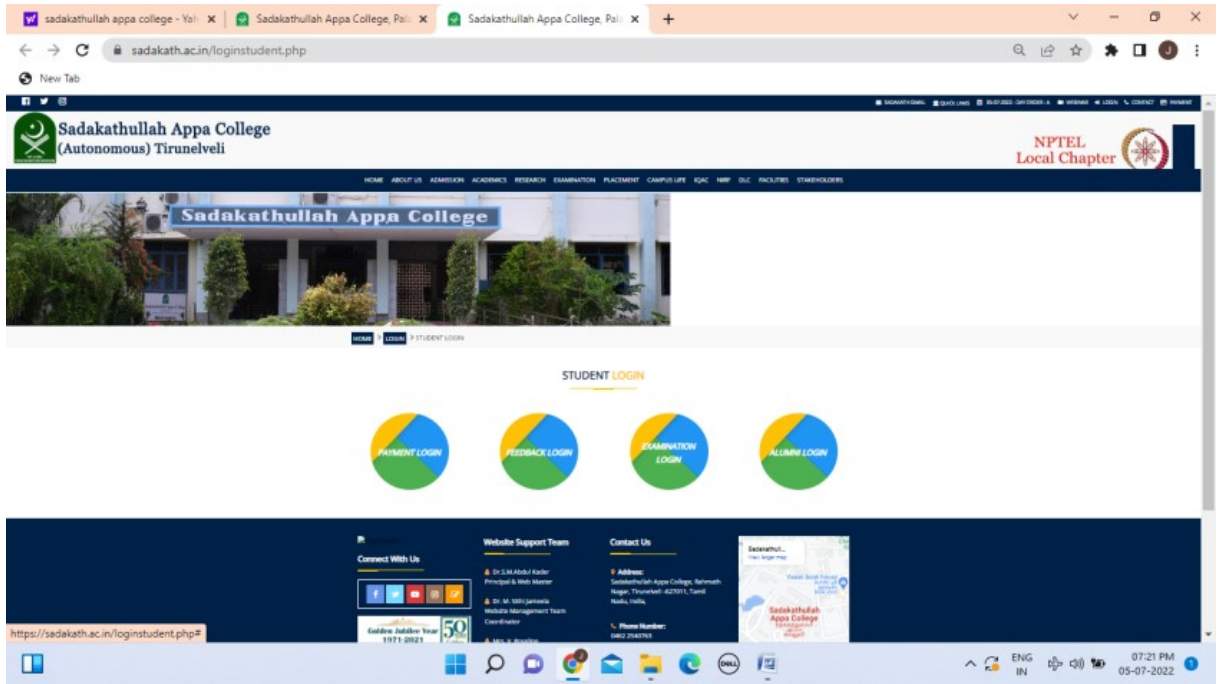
sadakathullah appa college - Yah ×
Sadakathullah Appa College, Pal ×
Sadakathullah Appa College, Pal ×
+

sadakath.ac.in/loginstudent.php

New Tab

Sadakathullah Appa College
(Autonomous) Tirunelveli

NPTEL
Local Chapter

HOME ABOUT US ADMISSION ACADEMICS RESEARCH EXAMINATION PLACEMENT CAMPUS LIFE IQAC NIRF DLC FACILITIES STAKEHOLDERS

Sadakathullah Appa College

HOME > LOGIN > STUDENT LOGIN

STUDENT LOGIN

PAYMENT LOGIN
FEEDBACK LOGIN
EXAMINATION LOGIN
ALUMNI LOGIN

Connect With Us

Golden Jubilee Year 1971-2021

Website Support Team

Dr.S.M.Abdul Kader
Principal & Web Master

Dr. M. Mohamed Sithi Jameela
Website Management Team Coordinator

Mrs. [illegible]

Contact Us

Address:
Sadakathullah Appa College, Rahmath Nagar, Tirunelveli -627011, Tamil Nadu, India.

Phone Number:
0462 2540763

Sadakathullah Appa College

https://sadakath.ac.in/loginstudent.php#

ENG IN
07:21 PM
05-07-2022